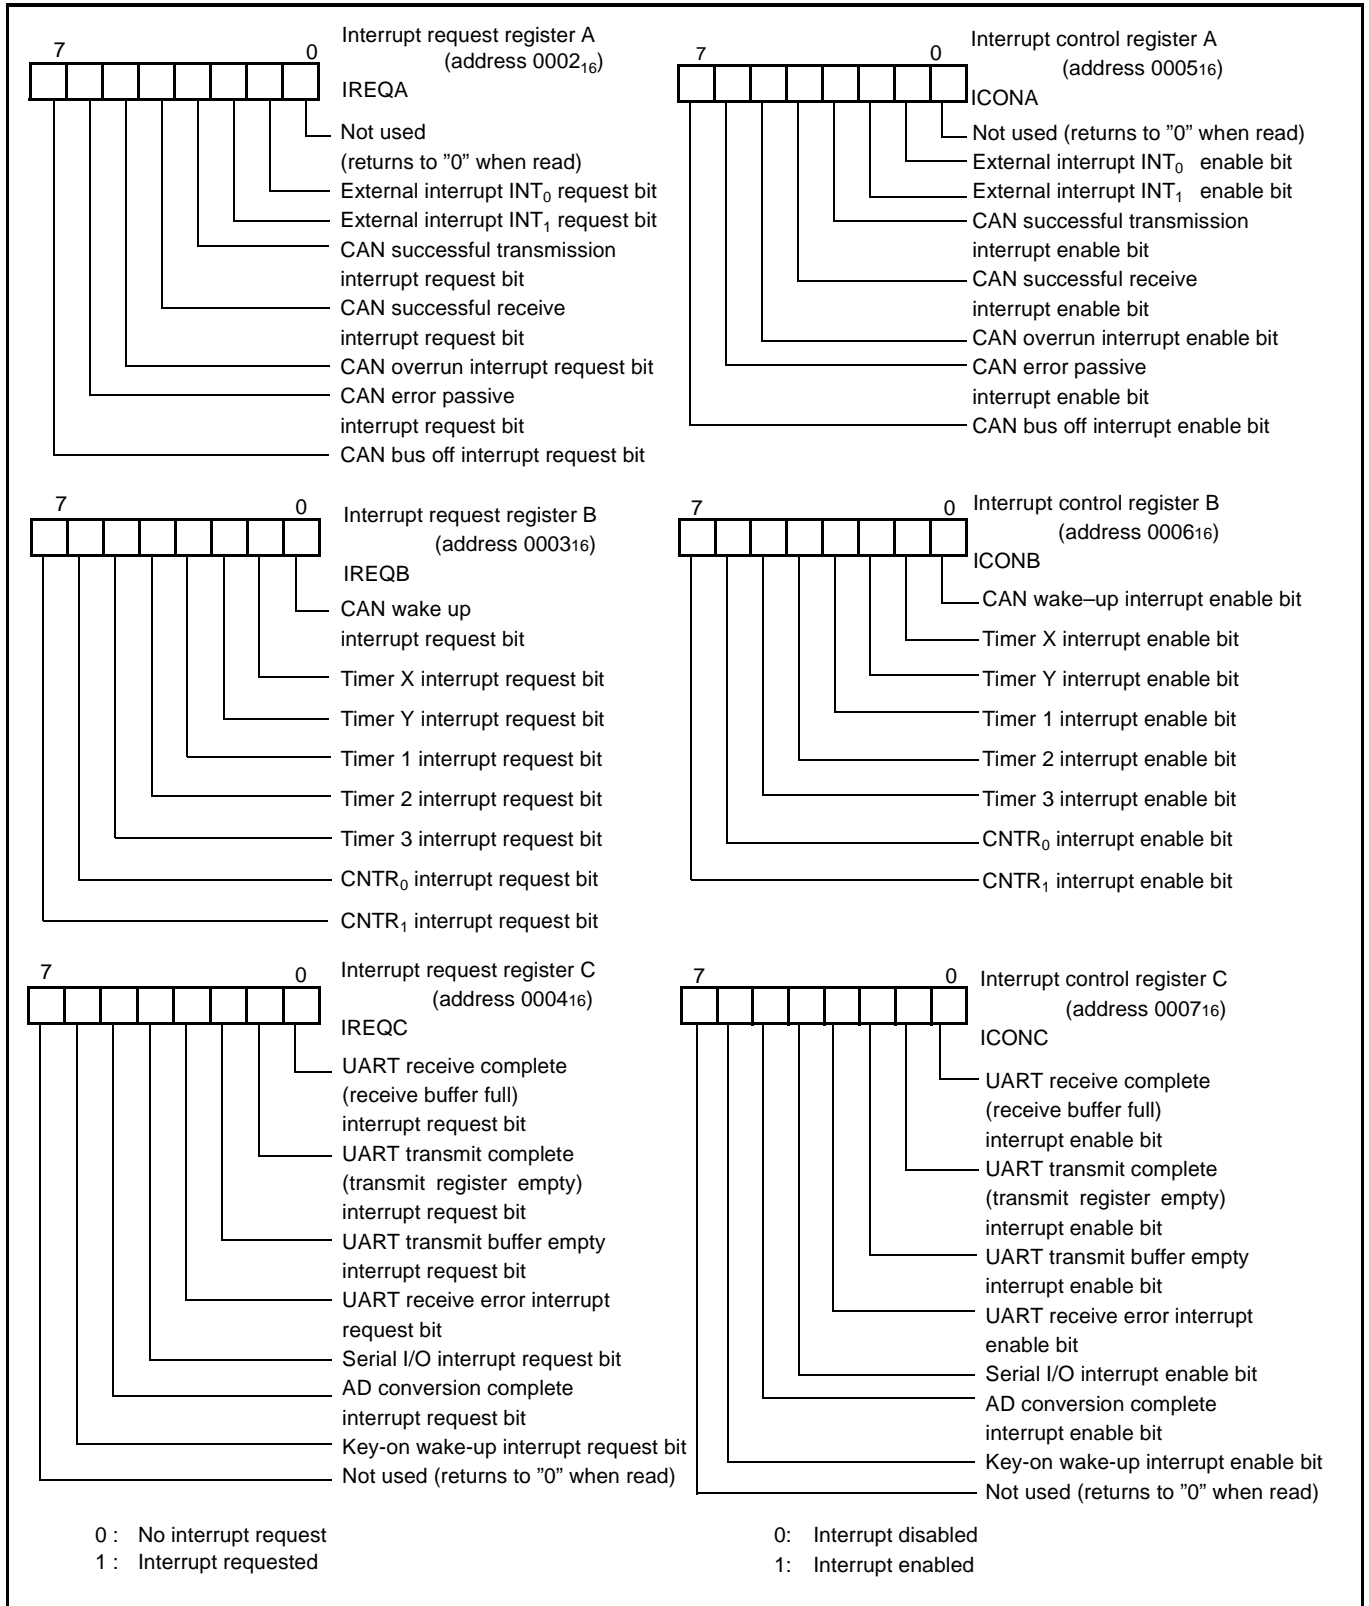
7 0

Interrupt request register A (address $0002_{16}$)
IREQA

Not used (returns to "0" when read)
External interrupt $INT_0$ request bit
External interrupt $INT_1$ request bit
CAN successful transmission interrupt request bit
CAN successful receive interrupt request bit
CAN overrun interrupt request bit
CAN error passive interrupt request bit
CAN bus off interrupt request bit

7 0

Interrupt control register A (address $0005_{16}$)
ICONA

Not used (returns to "0" when read)
External interrupt $INT_0$ enable bit
External interrupt $INT_1$ enable bit
CAN successful transmission interrupt enable bit
CAN successful receive interrupt enable bit
CAN overrun interrupt enable bit
CAN error passive interrupt enable bit
CAN bus off interrupt enable bit

7 0

Interrupt request register B (address $0003_{16}$)
IREQB

CAN wake up interrupt request bit
Timer X interrupt request bit
Timer Y interrupt request bit
Timer 1 interrupt request bit
Timer 2 interrupt request bit
Timer 3 interrupt request bit
$CNTR_0$ interrupt request bit
$CNTR_1$ interrupt request bit

7 0

Interrupt control register B (address $0006_{16}$)
ICONB

CAN wake–up interrupt enable bit
Timer X interrupt enable bit
Timer Y interrupt enable bit
Timer 1 interrupt enable bit
Timer 2 interrupt enable bit
Timer 3 interrupt enable bit
$CNTR_0$ interrupt enable bit
$CNTR_1$ interrupt enable bit

7 0

Interrupt request register C (address $0004_{16}$)
IREQC

UART receive complete (receive buffer full) interrupt request bit
UART transmit complete (transmit register empty) interrupt request bit
UART transmit buffer empty interrupt request bit
UART receive error interrupt request bit
Serial I/O interrupt request bit
AD conversion complete interrupt request bit
Key-on wake-up interrupt request bit
Not used (returns to "0" when read)

7 0

Interrupt control register C (address $0007_{16}$)
ICONC

UART receive complete (receive buffer full) interrupt enable bit
UART transmit complete (transmit register empty) interrupt enable bit
UART transmit buffer empty interrupt enable bit
UART receive error interrupt enable bit
Serial I/O interrupt enable bit
AD conversion complete interrupt enable bit
Key-on wake-up interrupt enable bit
Not used (returns to "0" when read)

0 : No interrupt request
1 : Interrupt requested

0: Interrupt disabled
1: Interrupt enabled